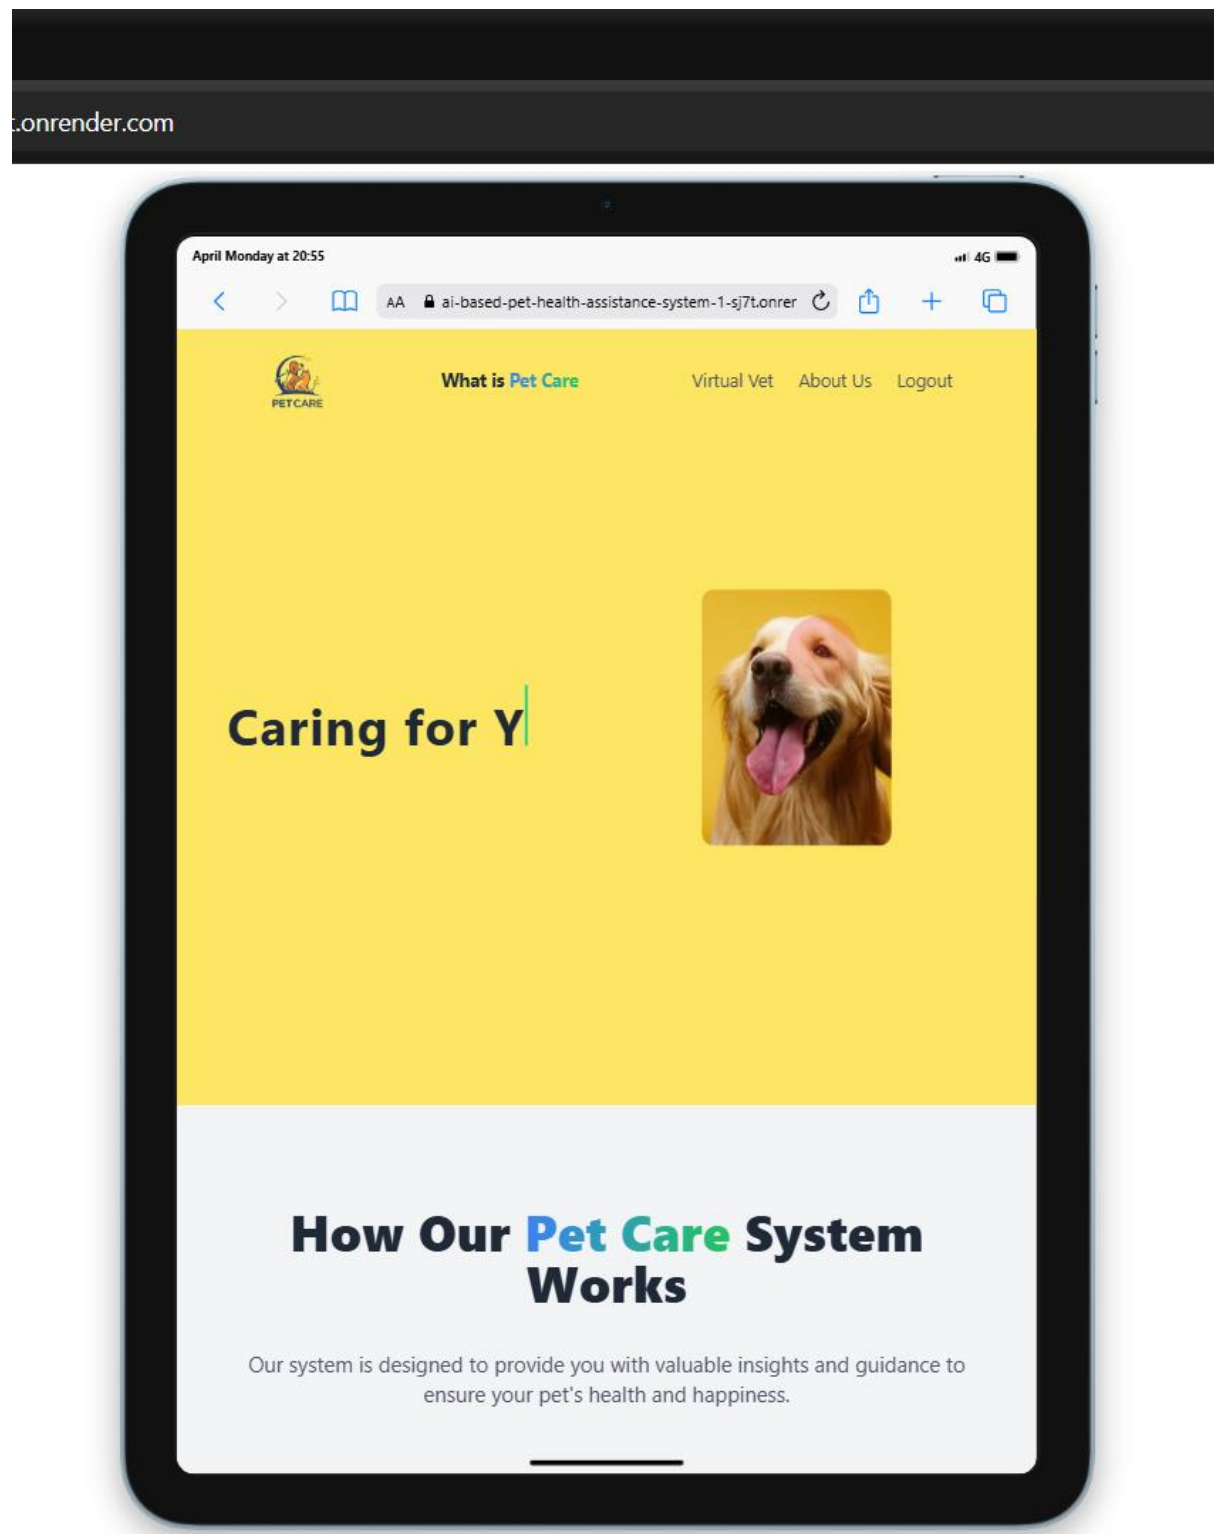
t.onrender.com

April Monday at 20:55

4G

AA ai-based-pet-health-assistance-system-1-sj7t.onrer

PETCARE

What is Pet Care

Virtual Vet About Us Logout

Caring for Y

How Our Pet Care System Works

Our system is designed to provide you with valuable insights and guidance to ensure your pet's health and happiness.